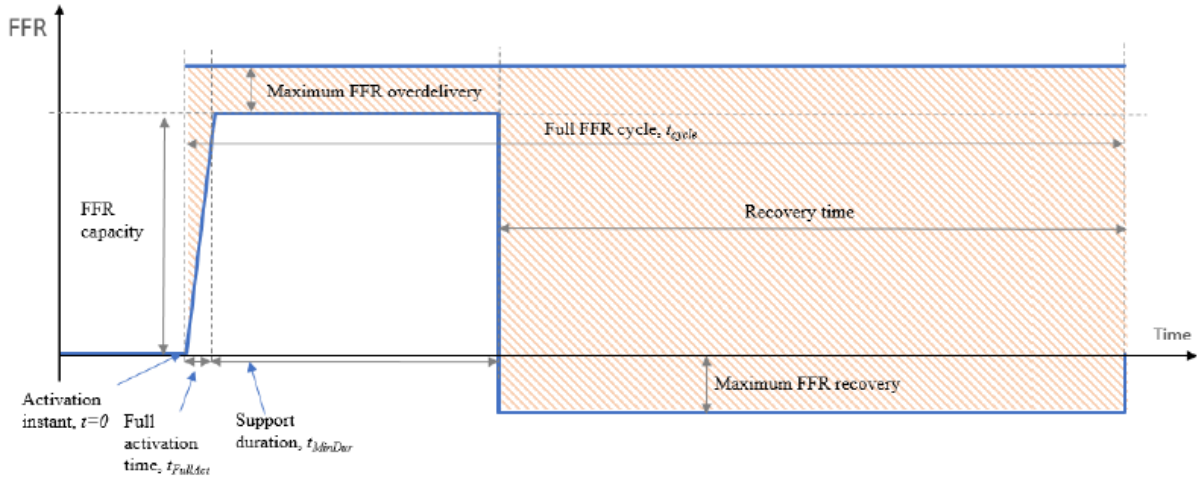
FFR

Maximum FFR overdelivery

Full FFR cycle, $t_{cycle}$

FFR capacity

Recovery time

Time

Maximum FFR recovery

Activation instant, $t=0$

Full activation time, $t_{FullAct}$

Support duration, $t_{MinDur}$